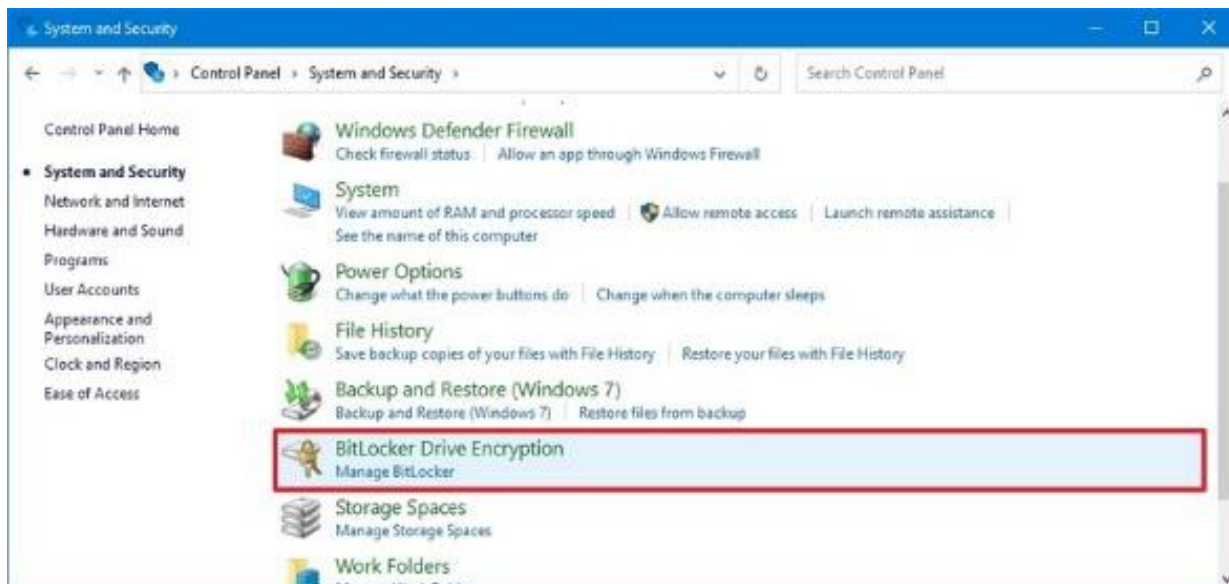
System and Security

Control Panel › System and Security ›

Search Control Panel

Control Panel Home

• System and Security

Network and Internet

Hardware and Sound

Programs

User Accounts

Appearance and Personalization

Clock and Region

Ease of Access

Windows Defender Firewall
Check firewall status | Allow an app through Windows Firewall

System
View amount of RAM and processor speed | Allow remote access | Launch remote assistance | See the name of this computer

Power Options
Change what the power buttons do | Change when the computer sleeps

File History
Save backup copies of your files with File History | Restore your files with File History

Backup and Restore (Windows 7)
Backup and Restore (Windows 7) | Restore files from backup

BitLocker Drive Encryption
Manage BitLocker

Storage Spaces
Manage Storage Spaces

Work Folders
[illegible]